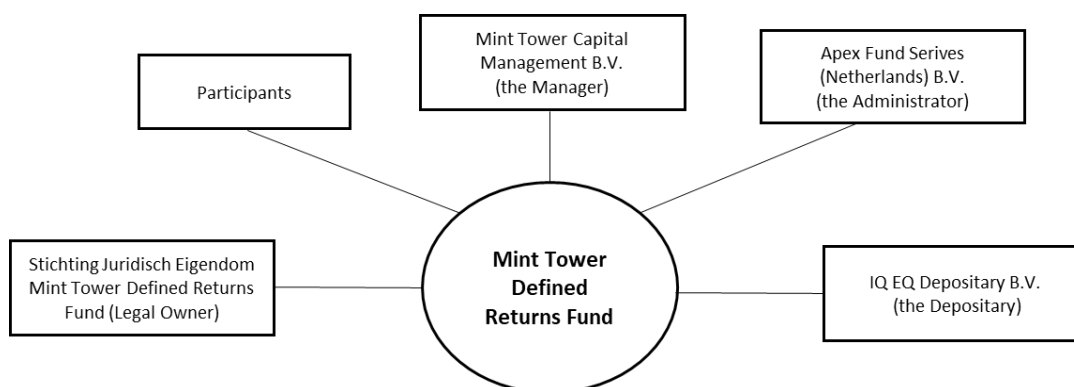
Participants

Mint Tower Capital Management B.V. (the Manager)

Apex Fund Serives (Netherlands) B.V. (the Administrator)

Stichting Juridisch Eigendom Mint Tower Defined Returns Fund (Legal Owner)

**Mint Tower Defined Returns Fund**

IQ EQ Depositary B.V. (the Depositary)